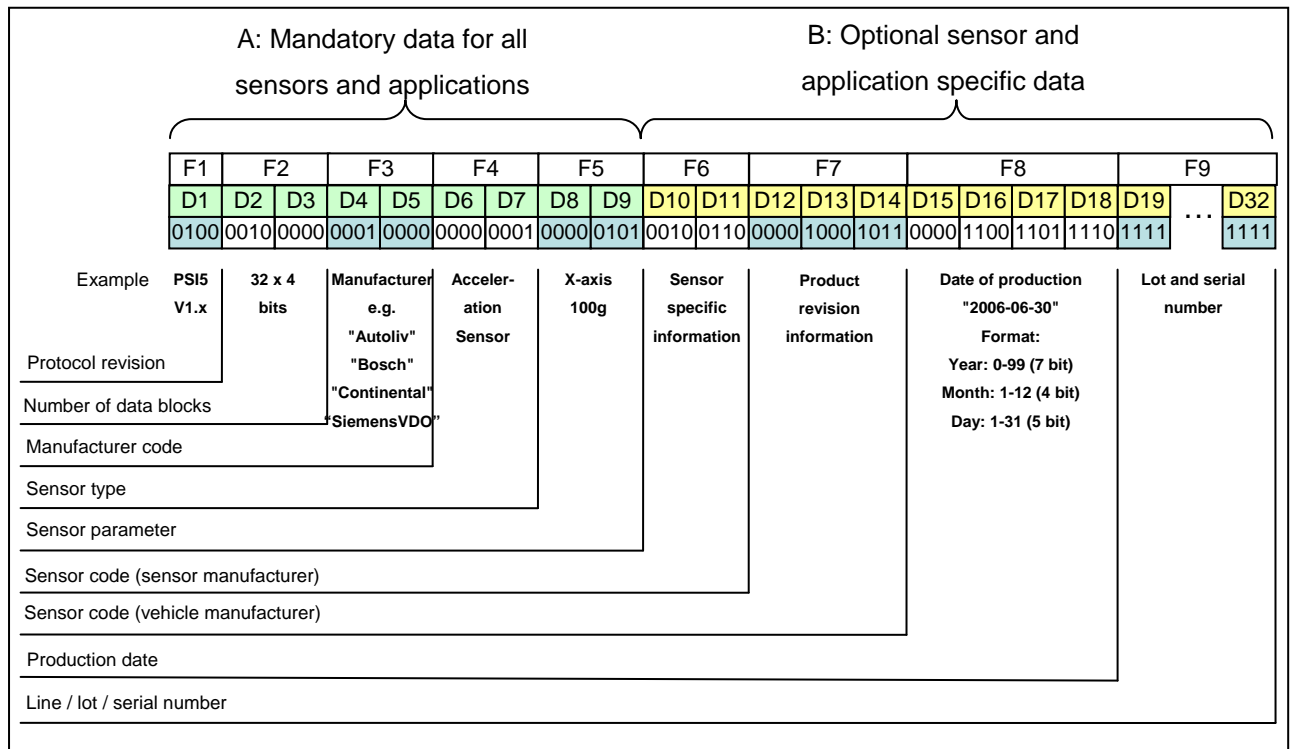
A: Mandatory data for all sensors and applications

B: Optional sensor and application specific data

| F1 | F2 | | F3 | | F4 | | F5 | | F6 | | F7 | | | F8 | | | | F9 | | |
|---|---|---|---|---|---|---|---|---|---|---|---|---|---|---|---|---|---|---|---|---|
| D1 | D2 | D3 | D4 | D5 | D6 | D7 | D8 | D9 | D10 | D11 | D12 | D13 | D14 | D15 | D16 | D17 | D18 | D19 | ... | D32 |
| 0100 | 0010 | 0000 | 0001 | 0000 | 0000 | 0001 | 0000 | 0101 | 0010 | 0110 | 0000 | 1000 | 1011 | 0000 | 1100 | 1101 | 1110 | 1111 | | 1111 |

Example

PSI5 V1.x

32 x 4 bits

Manufacturer e.g. "Autoliv" "Bosch" "Continental" "SiemensVDO"

Acceler-ation Sensor

X-axis 100g

Sensor specific information

Product revision information

Date of production "2006-06-30" Format: Year: 0-99 (7 bit) Month: 1-12 (4 bit) Day: 1-31 (5 bit)

Lot and serial number

Protocol revision

Number of data blocks

Manufacturer code

Sensor type

Sensor parameter

Sensor code (sensor manufacturer)

Sensor code (vehicle manufacturer)

Production date

Line / lot / serial number